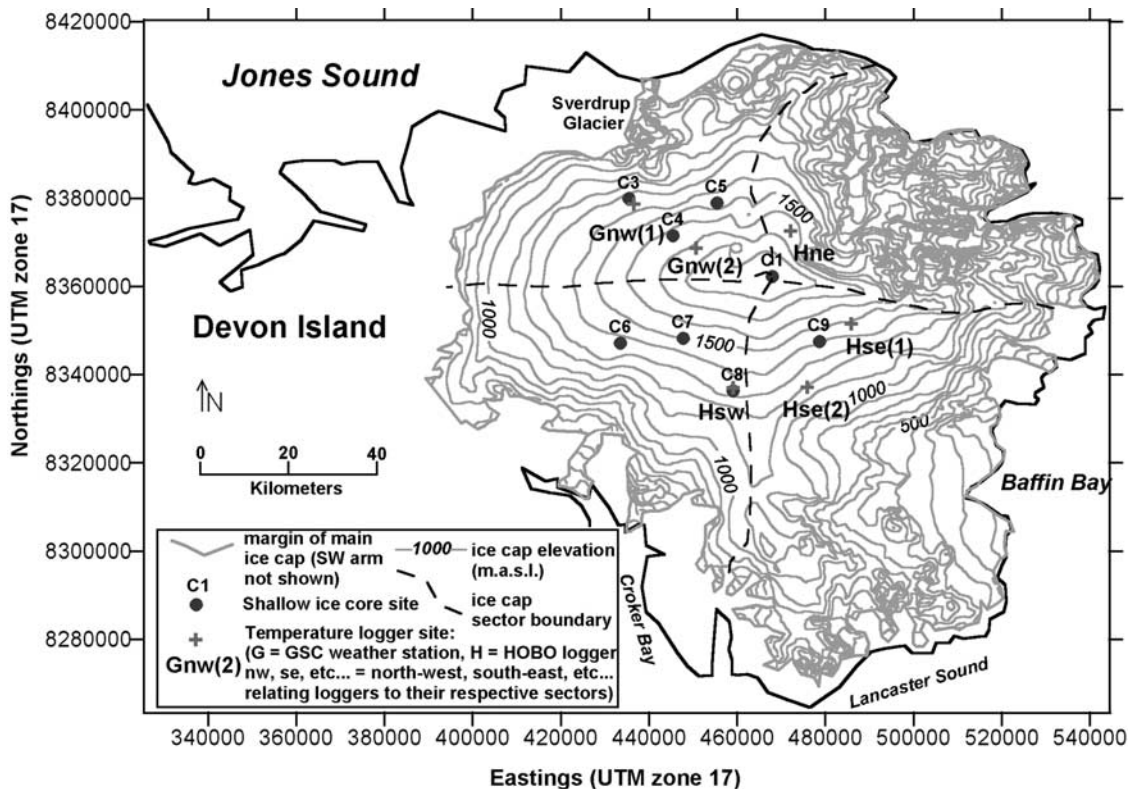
8420000
8400000
8380000
8360000
8340000
8320000
8300000
8280000

Northings (UTM zone 17)

Jones Sound

Sverdrup Glacier

C3
C5
C4
1500
Gnw(1)
Gnw(2)
Hne
C1

Devon Island

1000
C6
C7
1500
C9
Hse(1)
C8
Hsw
Hse(2)
1000
500

N

0 20 40
Kilometers

1000

Baffin Bay

margin of main ice cap (SW arm not shown)
1000 ice cap elevation (m.a.s.l.)
C1
Shallow ice core site
ice cap sector boundary
Temperature logger site:
Gnw(2)
(G = GSC weather station, H = HOBO logger nw, se, etc... = north-west, south-east, etc... relating loggers to their respective sectors)

Croker Bay

Lancaster Sound

340000 360000 380000 400000 420000 440000 460000 480000 500000 520000 540000

Eastings (UTM zone 17)